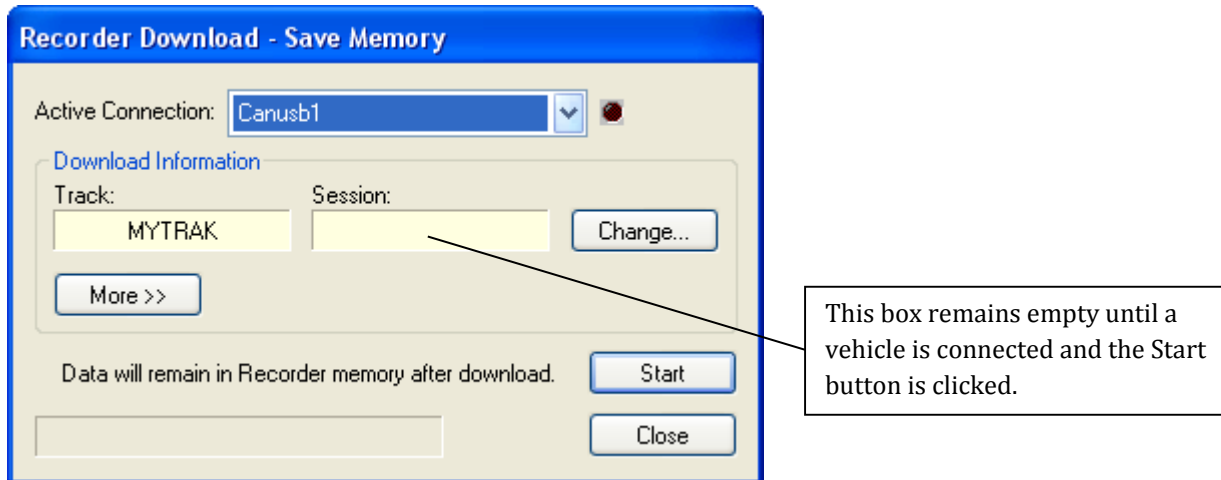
Recorder Download - Save Memory

Active Connection: Canusb1

Download Information

Track: MYTRAK

Session:

Change...

More >>

Data will remain in Recorder memory after download.

Start

Close

This box remains empty until a vehicle is connected and the Start button is clicked.